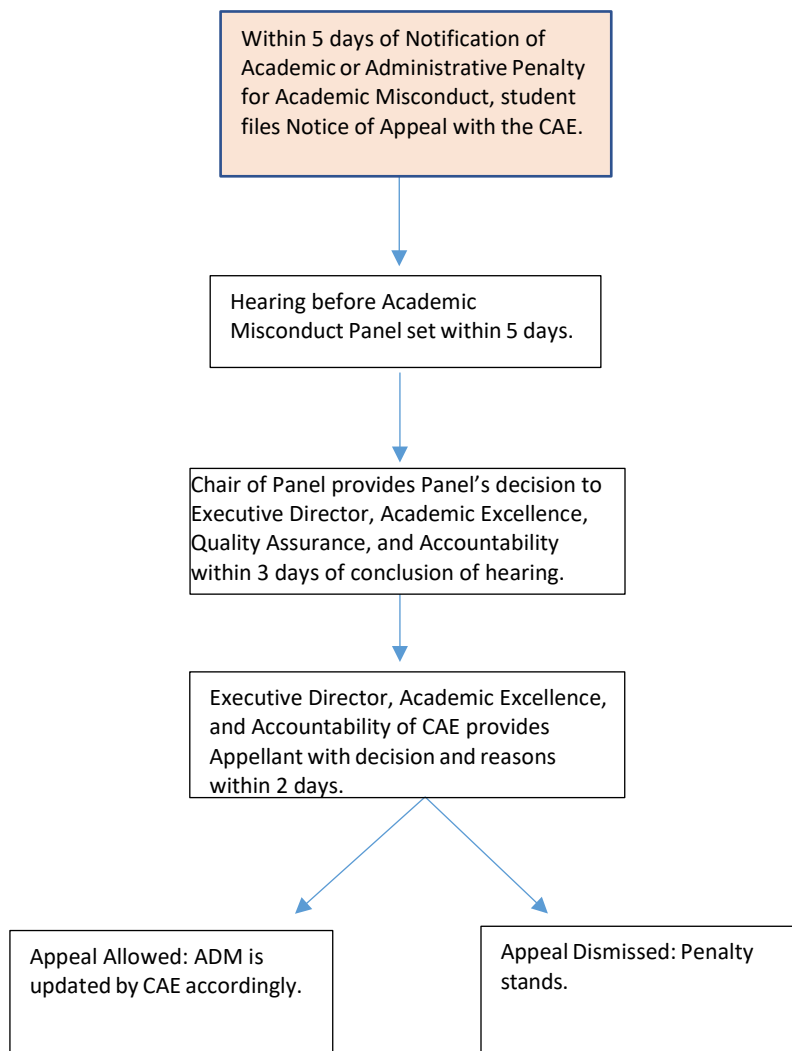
Within 5 days of Notification of Academic or Administrative Penalty for Academic Misconduct, student files Notice of Appeal with the CAE.

Hearing before Academic Misconduct Panel set within 5 days.

Chair of Panel provides Panel's decision to Executive Director, Academic Excellence, Quality Assurance, and Accountability within 3 days of conclusion of hearing.

Executive Director, Academic Excellence, and Accountability of CAE provides Appellant with decision and reasons within 2 days.

Appeal Allowed: ADM is updated by CAE accordingly.

Appeal Dismissed: Penalty stands.